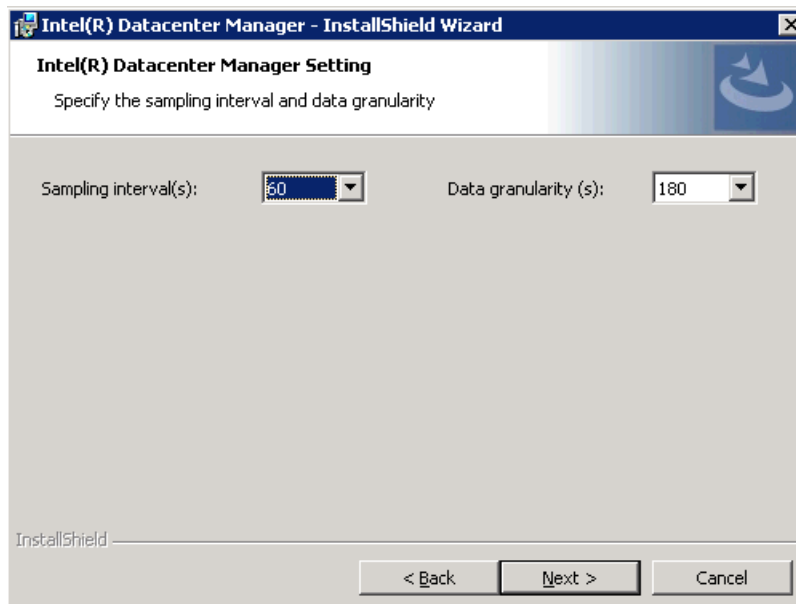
Intel(R) Datacenter Manager - InstallShield Wizard

Intel(R) Datacenter Manager Setting

Specify the sampling interval and data granularity

Sampling interval(s): 60

Data granularity (s): 180

InstallShield

< Back

Next >

Cancel